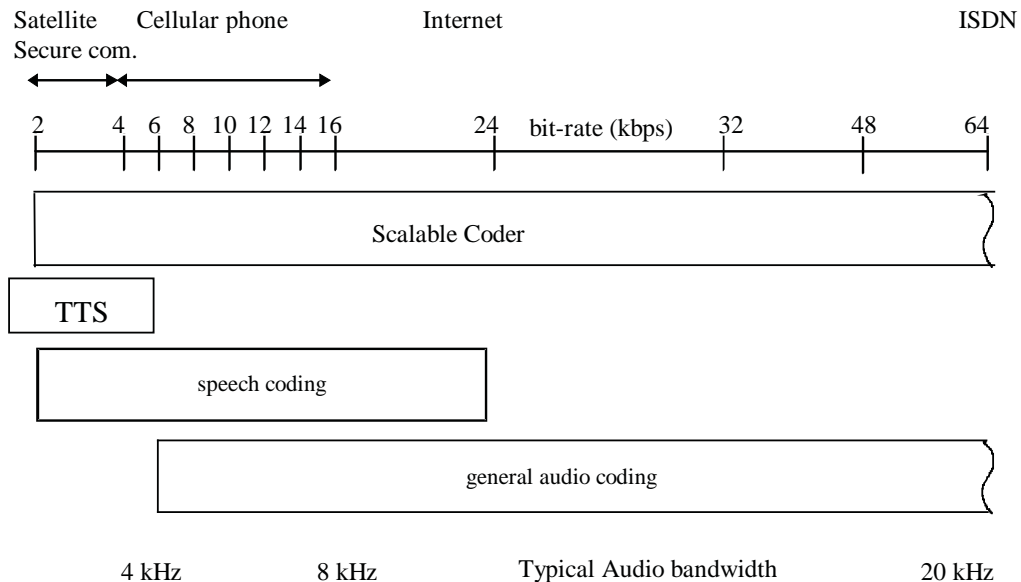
Satellite Cellular phone Internet ISDN
Secure com.

2 4 6 8 10 12 14 16 24 bit-rate (kbps) 32 48 64

Scalable Coder

TTS

speech coding

general audio coding

4 kHz 8 kHz Typical Audio bandwidth 20 kHz